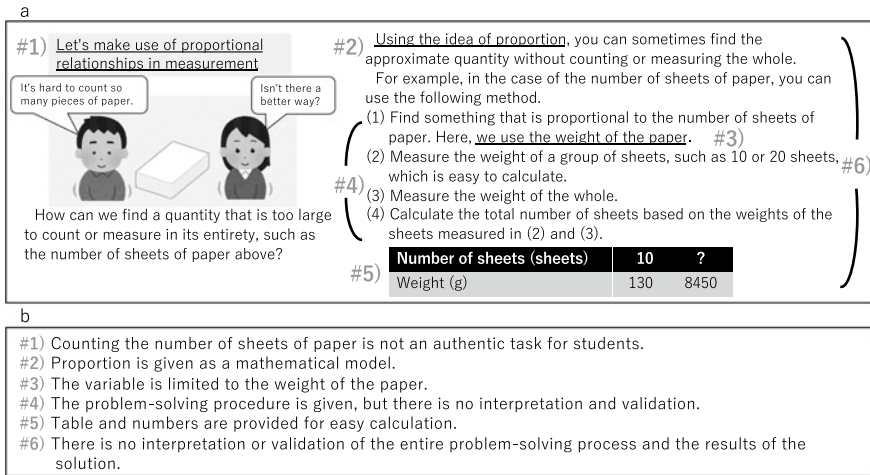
a

#1) Let's make use of proportional relationships in measurement

It's hard to count so many pieces of paper.

Isn't there a better way?

How can we find a quantity that is too large to count or measure in its entirety, such as the number of sheets of paper above?

#2) Using the idea of proportion, you can sometimes find the approximate quantity without counting or measuring the whole.

For example, in the case of the number of sheets of paper, you can use the following method.

(1) Find something that is proportional to the number of sheets of paper. Here, we use the weight of the paper. #3)
(2) Measure the weight of a group of sheets, such as 10 or 20 sheets, which is easy to calculate.
(3) Measure the weight of the whole.
(4) Calculate the total number of sheets based on the weights of the sheets measured in (2) and (3).

#4)

#6)

#5)

| Number of sheets (sheets) | 10 | ? |
|---|---|---|
| Weight (g) | 130 | 8450 |

b

#1) Counting the number of sheets of paper is not an authentic task for students.
#2) Proportion is given as a mathematical model.
#3) The variable is limited to the weight of the paper.
#4) The problem-solving procedure is given, but there is no interpretation and validation.
#5) Table and numbers are provided for easy calculation.
#6) There is no interpretation or validation of the entire problem-solving process and the results of the solution.